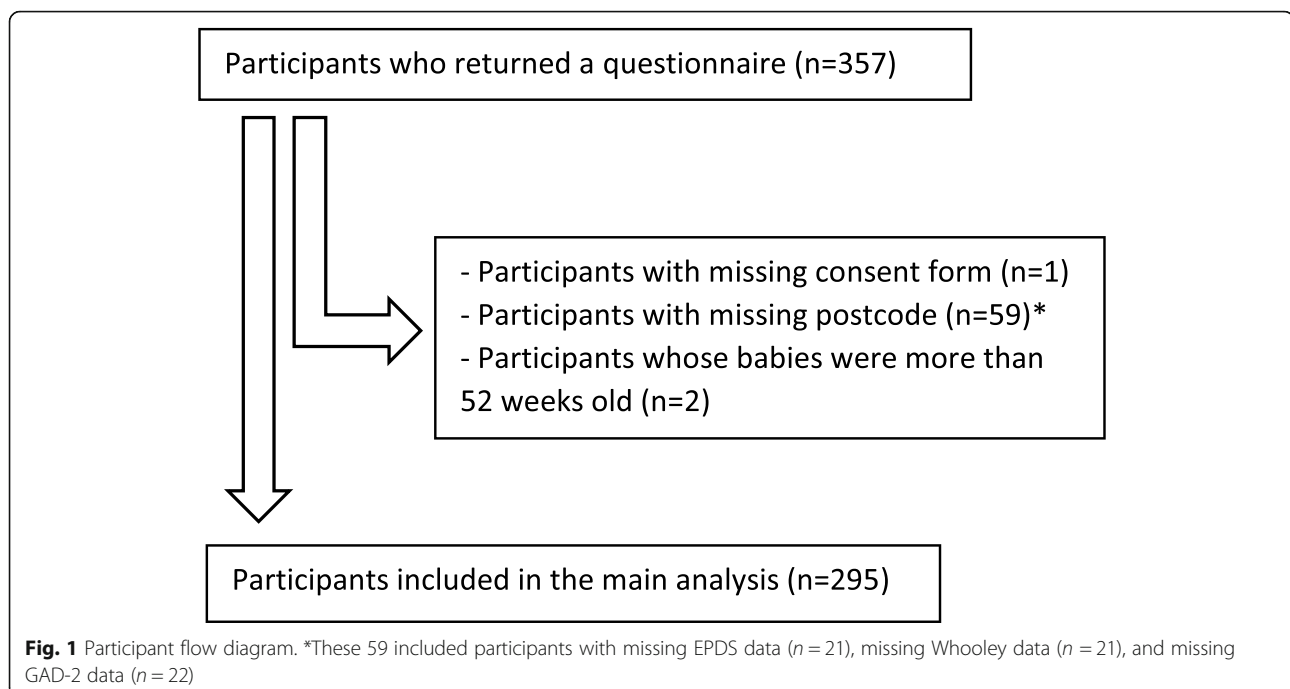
Participants who returned a questionnaire (n=357)

- Participants with missing consent form (n=1)
- Participants with missing postcode (n=59)*
- Participants whose babies were more than 52 weeks old (n=2)

Participants included in the main analysis (n=295)

**Fig. 1** Participant flow diagram. *These 59 included participants with missing EPDS data ($n = 21$), missing Whooley data ($n = 21$), and missing GAD-2 data ($n = 22$)